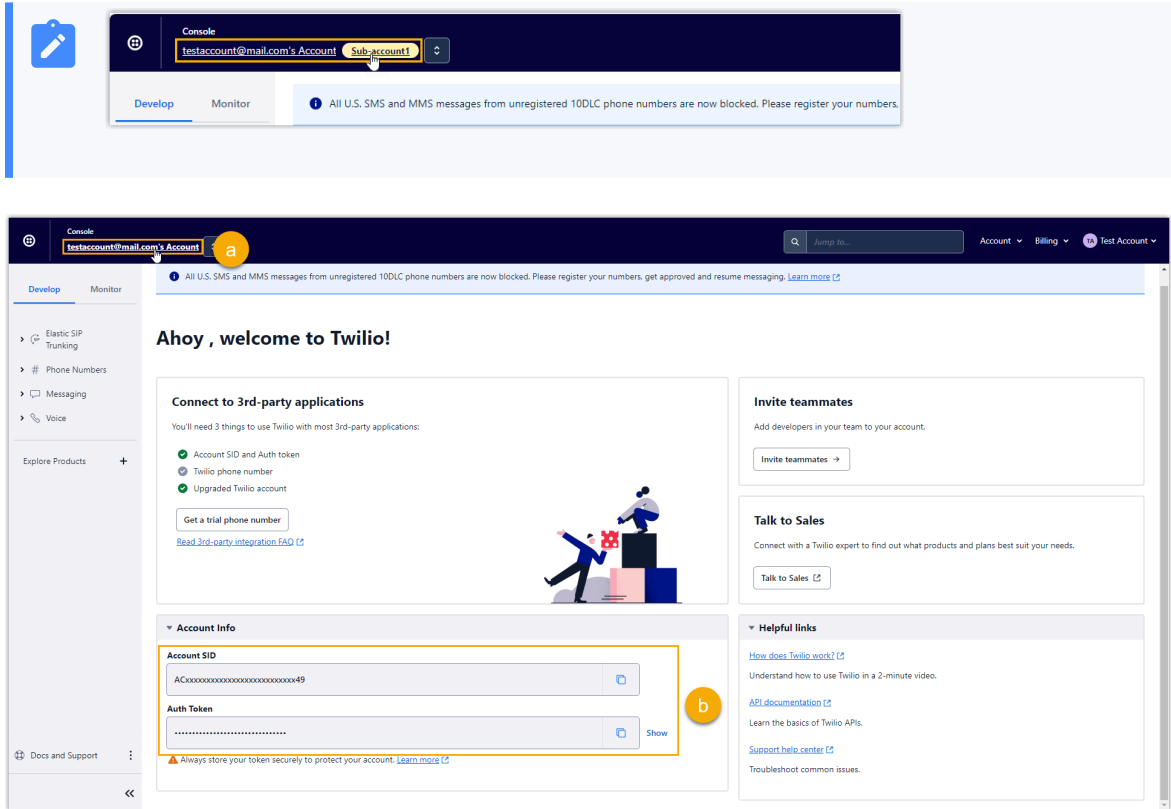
Console

testaccount@mail.com's Account Sub-account1

Develop Monitor

All U.S. SMS and MMS messages from unregistered 10DLC phone numbers are now blocked. Please register your numbers.

Console

testaccount@mail.com's Account

a

Jump to...

Account Billing TA Test Account

Develop Monitor

All U.S. SMS and MMS messages from unregistered 10DLC phone numbers are now blocked. Please register your numbers, get approved and resume messaging. Learn more

Elastic SIP Trunking

Phone Numbers

Messaging

Voice

Explore Products +

Ahoy , welcome to Twilio!

Connect to 3rd-party applications

You'll need 3 things to use Twilio with most 3rd-party applications:

Account SID and Auth token

Twilio phone number

Upgraded Twilio account

Get a trial phone number

Read 3rd-party integration FAQ

Invite teammates

Add developers in your team to your account.

Invite teammates →

Talk to Sales

Connect with a Twilio expert to find out what products and plans best suit your needs.

Talk to Sales

Account Info

Account SID

ACxxxxxxxxxxxxxxxxxxxxxxxxxxxx49

Auth Token

••••••••••••••••••••••••••••••••

Show

b

Always store your token securely to protect your account. Learn more

Helpful links

How does Twilio work?

Understand how to use Twilio in a 2-minute video.

API documentation

Learn the basics of Twilio APIs.

Support help center

Troubleshoot common issues.

Docs and Support

«